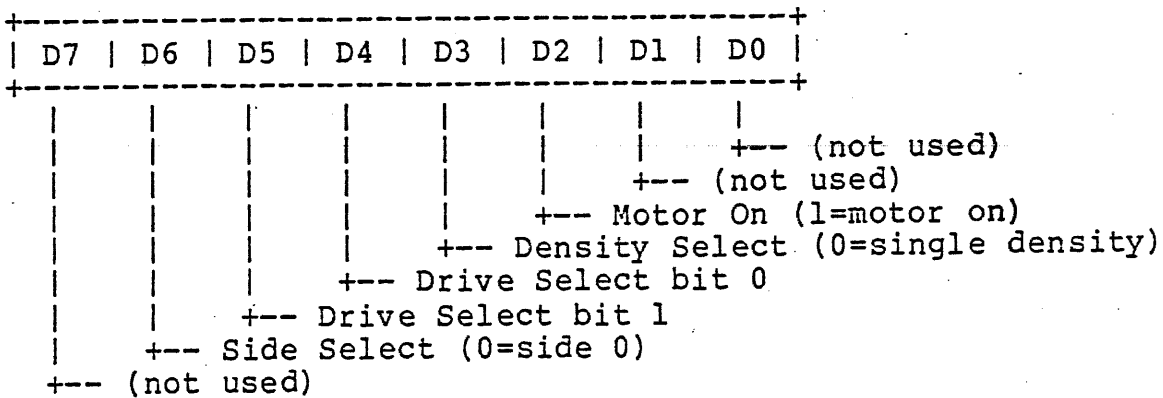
| D7 | D6 | D5 | D4 | D3 | D2 | D1 | D0 |

+-- (not used)
+-- (not used)
+-- Motor On (1=motor on)
+-- Density Select (0=single density)
+-- Drive Select bit 0
+-- Drive Select bit 1
+-- Side Select (0=side 0)
+-- (not used)